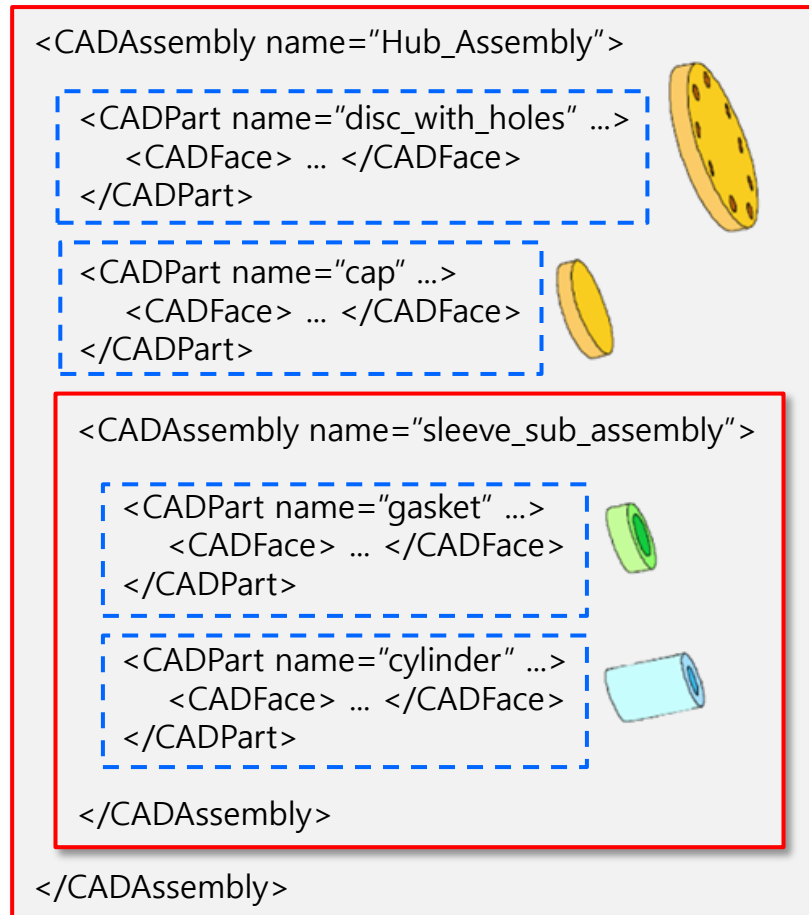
<CADAssembly name="Hub_Assembly">

<CADPart name="disc_with_holes" …>
<CADFace> … </CADFace>
</CADPart>

<CADPart name="cap" …>
<CADFace> … </CADFace>
</CADPart>

<CADAssembly name="sleeve_sub_assembly">

<CADPart name="gasket" …>
<CADFace> … </CADFace>
</CADPart>

<CADPart name="cylinder" …>
<CADFace> … </CADFace>
</CADPart>

</CADAssembly>

</CADAssembly>